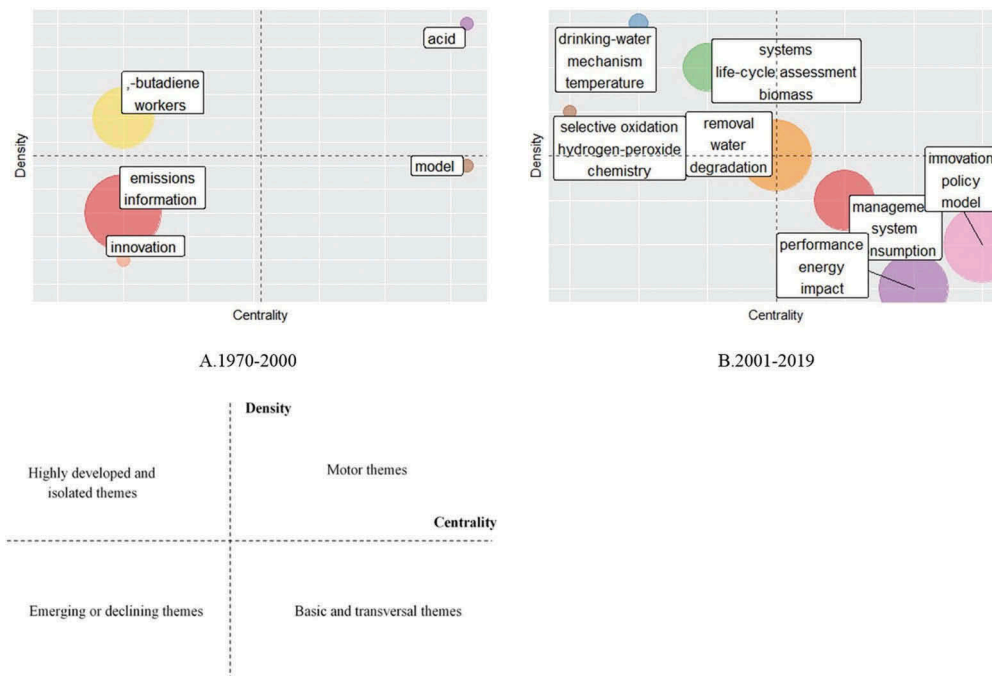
acid

,-butadiene
workers

Density

model

emissions
information

innovation

Centrality

A.1970-2000

drinking-water
mechanism
temperature

systems
life-cycle assessment
biomass

selective oxidation
hydrogen-peroxide
chemistry

removal
water
degradation

Density

innovation
policy
model

manageme
system
nsumption

performance
energy
impact

Centrality

B.2001-2019

Density

Highly developed and isolated themes

Motor themes

Centrality

Emerging or declining themes

Basic and transversal themes